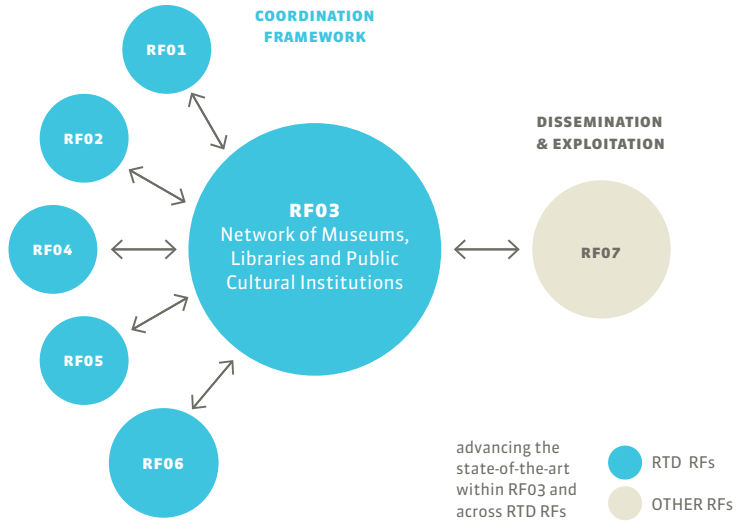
COORDINATION FRAMEWORK

RF01

RF02

RF04

RF05

RF06

RF03
Network of Museums, Libraries and Public Cultural Institutions

DISSEMINATION & EXPLOITATION

RF07

advancing the state-of-the-art within RF03 and across RTD RFs

RTD RFs

OTHER RFs